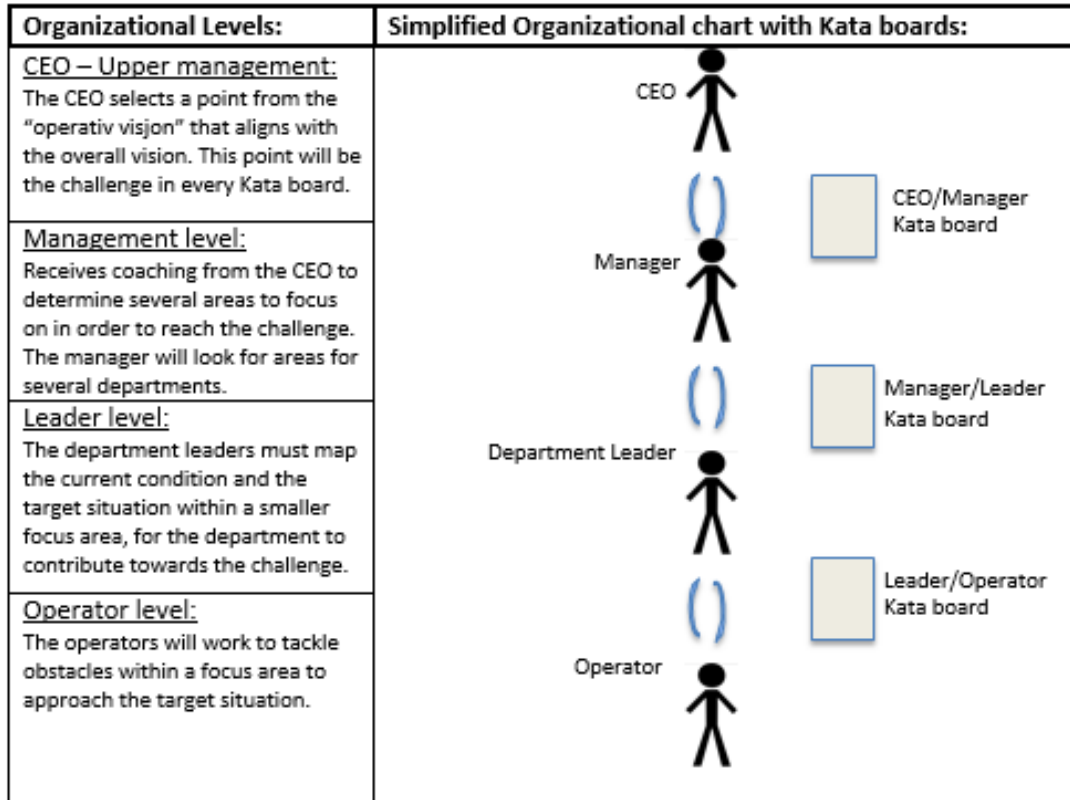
| Organizational Levels: | Simplified Organizational chart with Kata boards: |
|---|---|
| CEO – Upper management: The CEO selects a point from the "operativ visjon" that aligns with the overall vision. This point will be the challenge in every Kata board. | CEO |
| Management level: Receives coaching from the CEO to determine several areas to focus on in order to reach the challenge. The manager will look for areas for several departments. | CEO/Manager Kata board; Manager |
| Leader level: The department leaders must map the current condition and the target situation within a smaller focus area, for the department to contribute towards the challenge. | Manager/Leader Kata board; Department Leader |
| Operator level: The operators will work to tackle obstacles within a focus area to approach the target situation. | Leader/Operator Kata board; Operator |